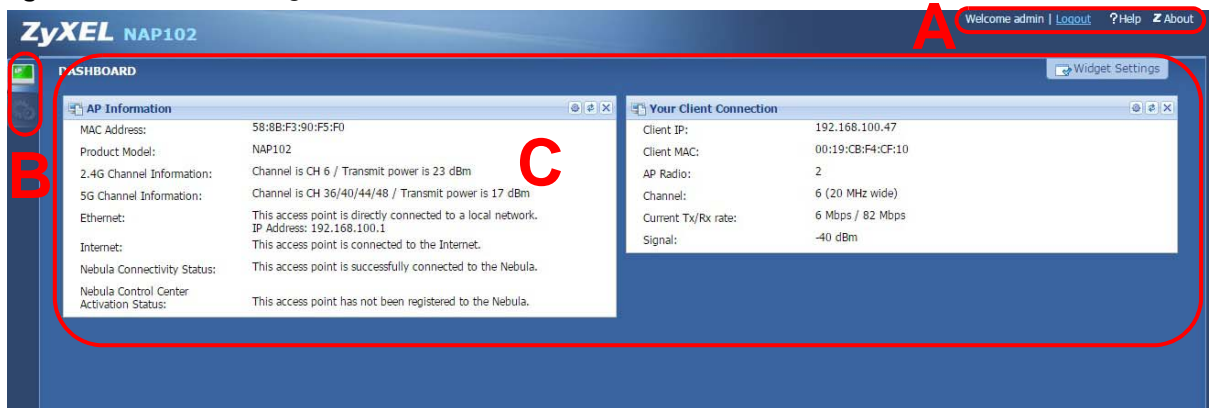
ZyXEL NAP102

Welcome admin | Logout ? Help Z About

A

DASHBOARD

Widget Settings

B

C

AP Information

| | |
|---|---|
| MAC Address: | 58:8B:F3:90:F5:F0 |
| Product Model: | NAP102 |
| 2.4G Channel Information: | Channel is CH 6 / Transmit power is 23 dBm |
| 5G Channel Information: | Channel is CH 36/40/44/48 / Transmit power is 17 dBm |
| Ethernet: | This access point is directly connected to a local network. IP Address: 192.168.100.1 |
| Internet: | This access point is connected to the Internet. |
| Nebula Connectivity Status: | This access point is successfully connected to the Nebula. |
| Nebula Control Center Activation Status: | This access point has not been registered to the Nebula. |

Your Client Connection

| | |
|---|---|
| Client IP: | 192.168.100.47 |
| Client MAC: | 00:19:CB:F4:CF:10 |
| AP Radio: | 2 |
| Channel: | 6 (20 MHz wide) |
| Current Tx/Rx rate: | 6 Mbps / 82 Mbps |
| Signal: | -40 dBm |